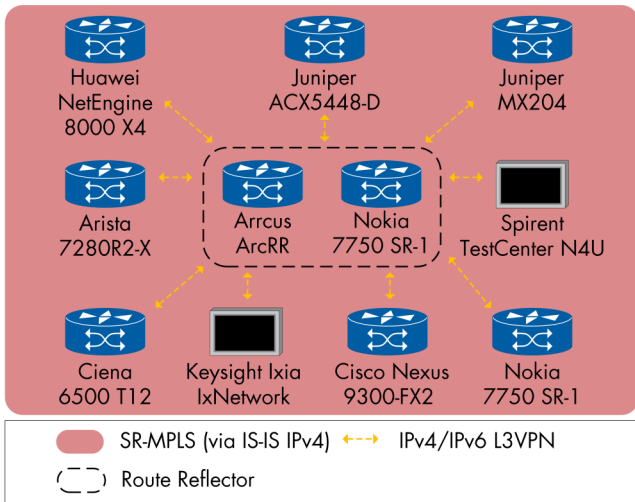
Huawei NetEngine 8000 X4

Juniper ACX5448-D

Juniper MX204

Arista 7280R2-X

Arrcus ArcRR

Nokia 7750 SR-1

Spirent TestCenter N4U

Ciena 6500 T12

Keysight Ixia IxNetwork

Cisco Nexus 9300-FX2

Nokia 7750 SR-1

SR-MPLS (via IS-IS IPv4)

IPv4/IPv6 L3VPN

Route Reflector